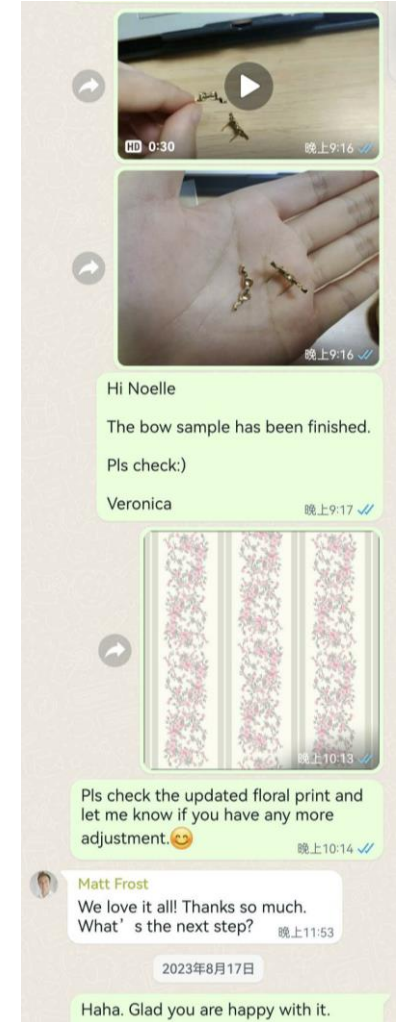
HD 0:30 晚上9:16

晚上9:16

Hi Noelle

The bow sample has been finished.

Pls check:)

Veronica

晚上9:17

晚上10:13

Pls check the updated floral print and let me know if you have any more adjustment.😊

晚上10:14

Matt Frost

We love it all! Thanks so much. What’s the next step? 晚上11:53

2023年8月17日

Haha. Glad you are happy with it.